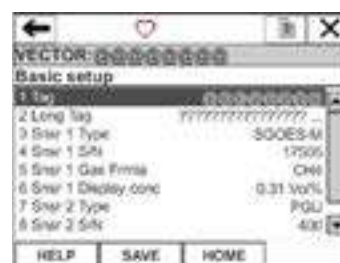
VECTOR:@@@@@@@@
Basic setup
1 Tag @@@@@@@@
2 Long Tag ??????????????? ...
3 Snsr 1 Type SOOES-M
4 Snsr 1 S/N 17505
5 Snsr 1 Gas Frmla CH4
6 Snsr 1 Display conc 0.31 Vol%
7 Snsr 2 Type PGU
8 Snsr 2 S/N 400
HELP SAVE HOME